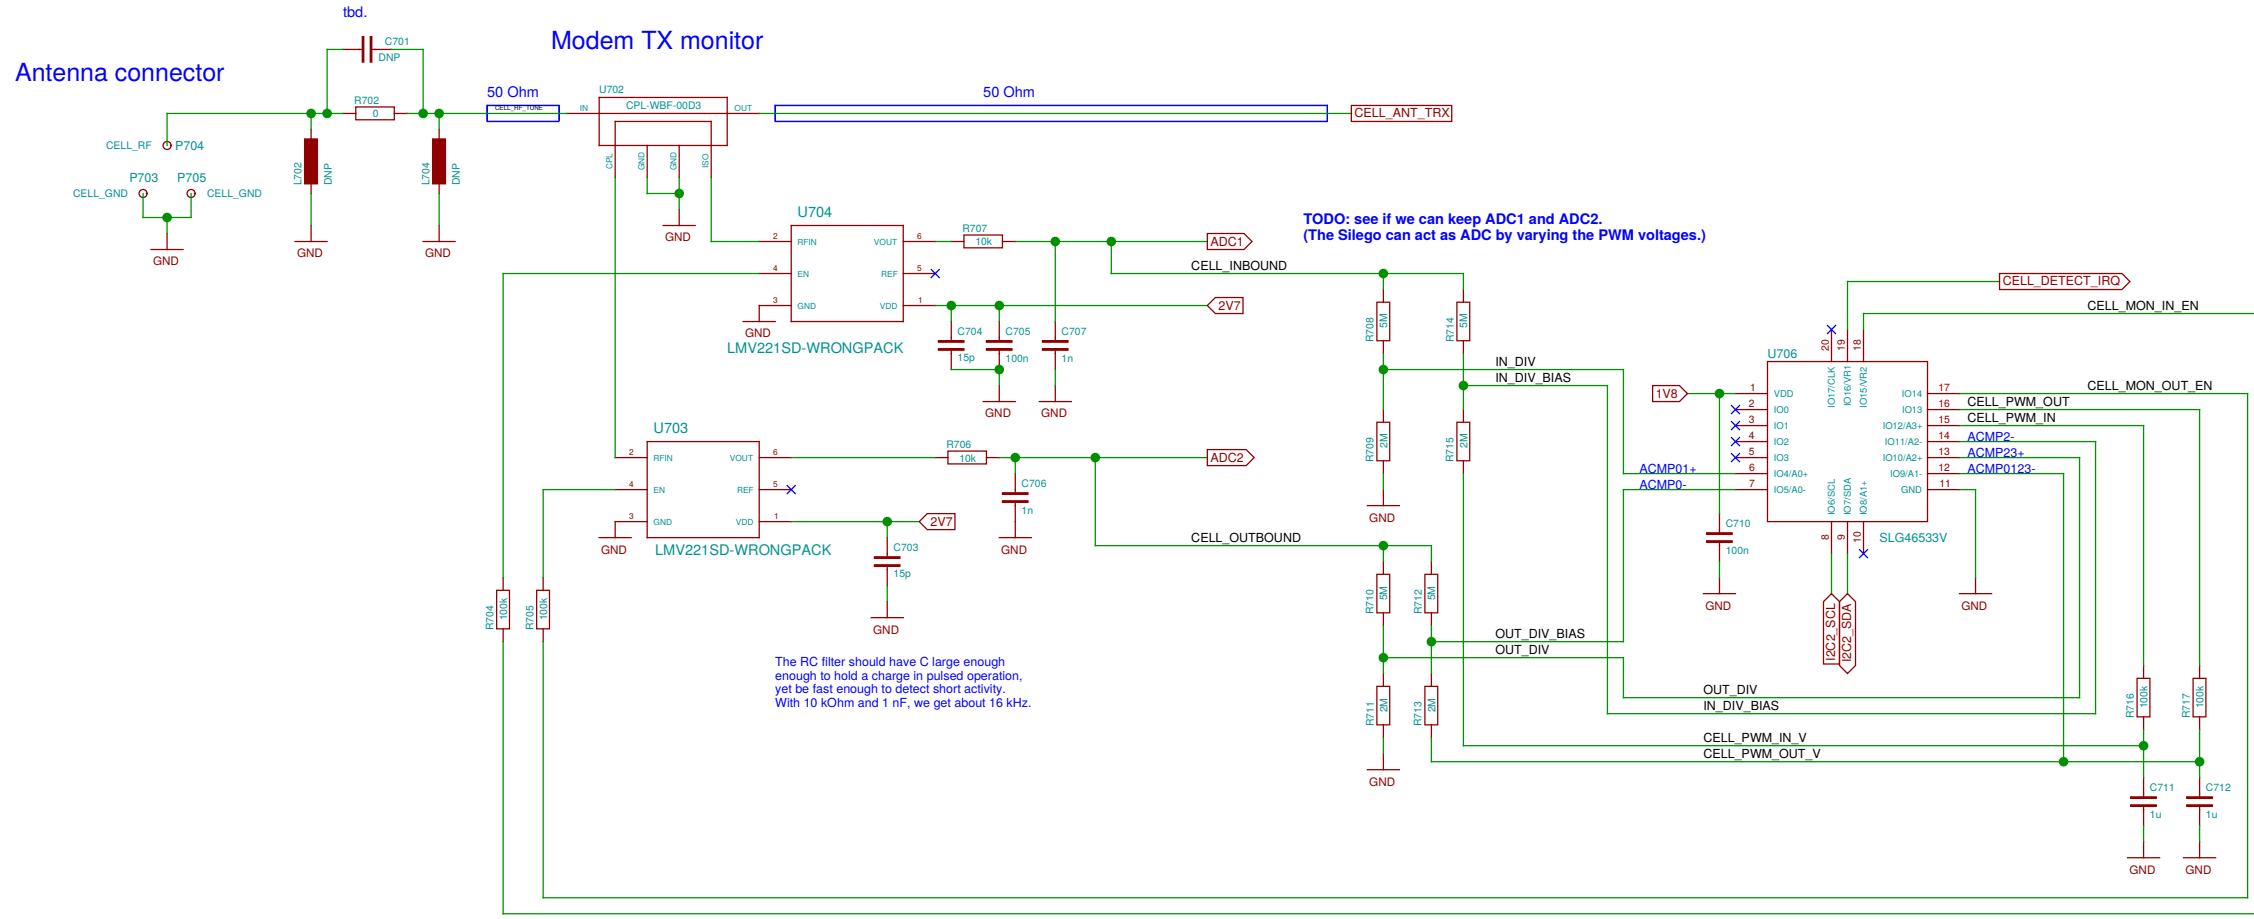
tbd.

Modem TX monitor

Antenna connector

C701
DNP

R702
0

50 Ohm

U702
CPL-WBF-00D3
IN
OUT
CPL
GND
GND
ISO

50 Ohm

CELL_ANT_TRX

CELL_RF P704

P703 P705
CELL_GND CELL_GND

GND

L702 DNP
GND

L704 DNP
GND

GND

U704
2 RFIN
4 EN
3 GND
VOUT 6
REF 5
VDD 1
GND
LMV221SD-WRONGPACK

R707
10k

ADC1

TODO: see if we can keep ADC1 and ADC2.
(The Silego can act as ADC by varying the PWM voltages.)

CELL_INBOUND

2V7

C704 15p
C705 100n
C707 1n
GND GND

CELL_DETECT_IRQ
CELL_MON_IN_EN

R708 5M
R714 5M

IN_DIV
IN_DIV_BIAS

R709 2M
R715 2M
GND

U706
1V8
1 VDD
2 IO0
3 IO1
4 IO2
5 IO3
6 IO4/A0+
7 IO5/A0-
20 IO17/CLK
19 IO16/VR1
18 IO15/VR2
IO14 17
IO13 16
IO12/A3+ 15
IO11/A2- 14
IO10/A2+ 13
IO9/A1- 12
GND 11
IO6/SCL 8
IO7/SDA 9
IO8/A1+ 10
SLG46533V

CELL_MON_OUT_EN
CELL_PWM_OUT
CELL_PWM_IN
ACMP2-
ACMP23+
ACMP0123-
ACMP01+
ACMP0-

C710
100n
GND
GND

I2C2_SCL
I2C2_SDA

U703
2 RFIN
4 EN
3 GND
VOUT 6
REF 5
VDD 1
GND
LMV221SD-WRONGPACK

R706
10k

ADC2

C706
1n
GND

2V7

C703
15p
GND

CELL_OUTBOUND

R704 100k
R705 100k

R710 5M
R712 5M

OUT_DIV_BIAS
OUT_DIV

R711 2M
R713 2M
GND

OUT_DIV
IN_DIV_BIAS

R716 100k
R717 100k

CELL_PWM_IN_V
CELL_PWM_OUT_V

C711 1u
C712 1u
GND GND

The RC filter should have C large enough enough to hold a charge in pulsed operation, yet be fast enough to detect short activity. With 10 kOhm and 1 nF, we get about 16 kHz.